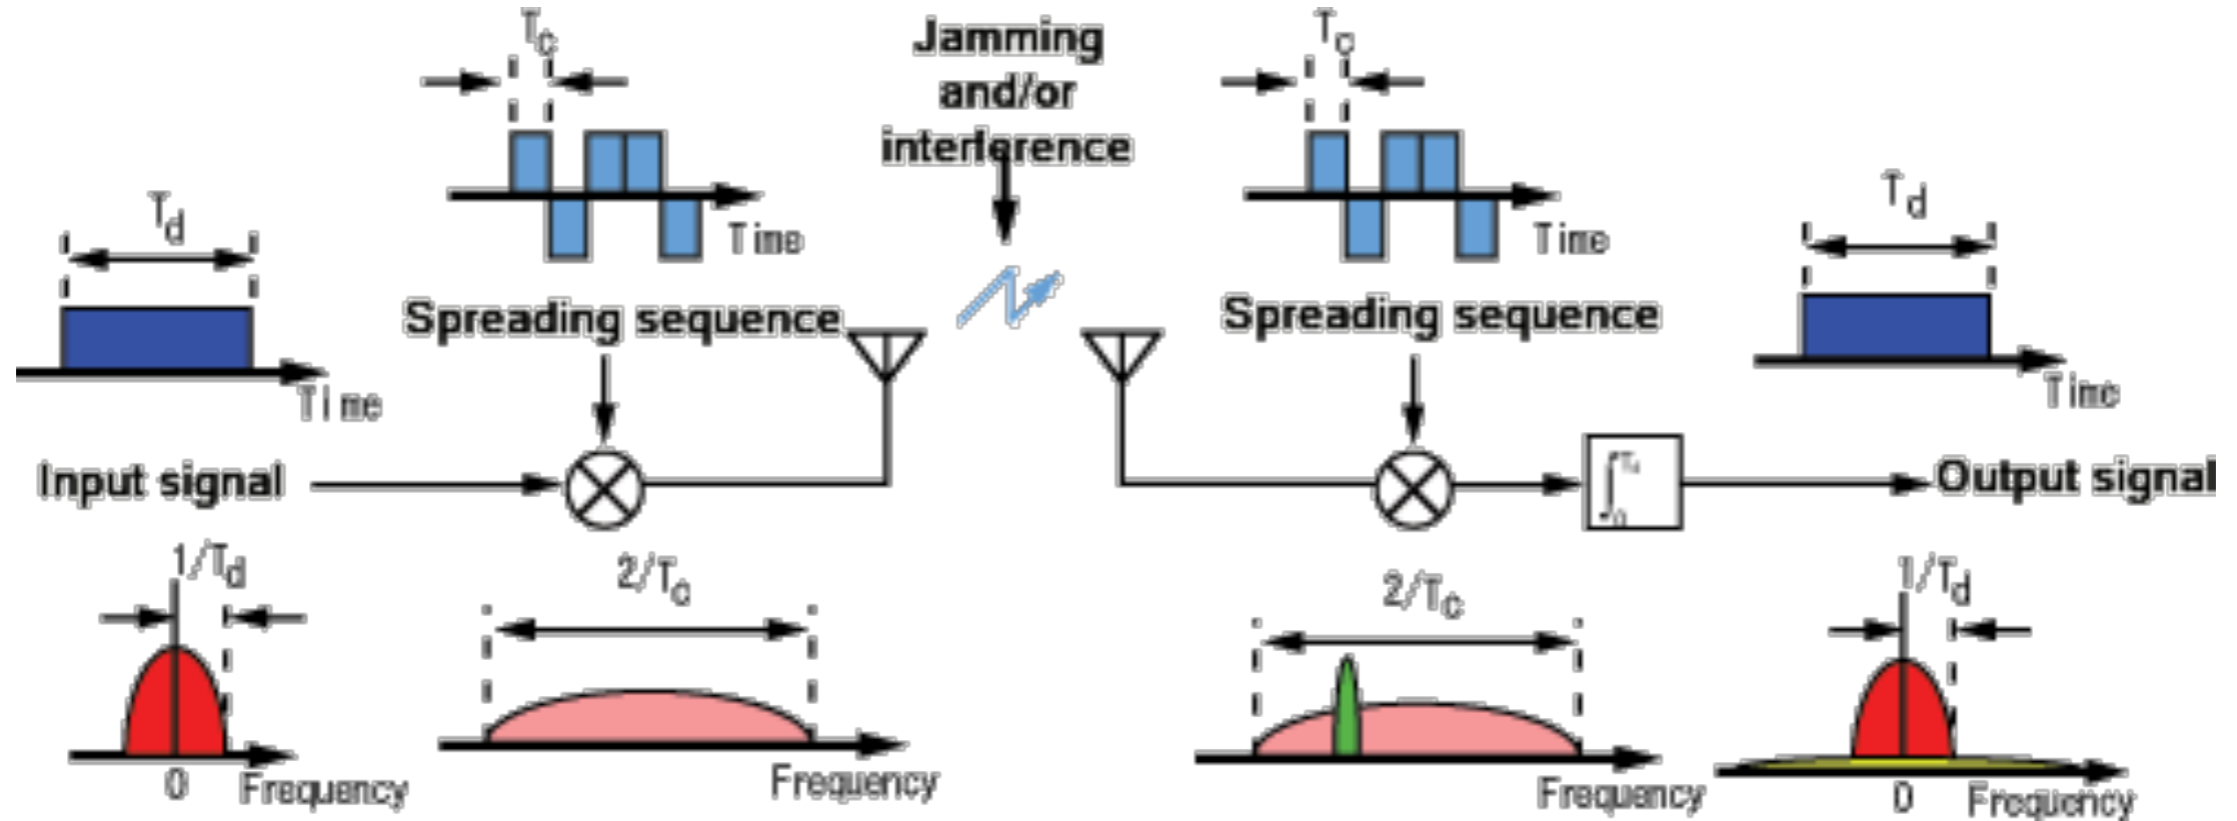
$T_c$

Jamming and/or interference

$T_c$

$T_d$

Time

Time

$T_d$

Spreading sequence

Spreading sequence

Time

Time

Input signal

$\int_0^{T_d}$

Output signal

$1/T_d$

$2/T_c$

$2/T_c$

$1/T_d$

0

Frequency

Frequency

Frequency

0

Frequency